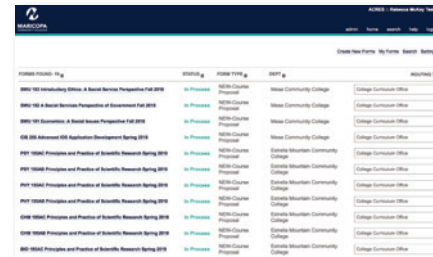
MARICOPA

ACRES | Rebecca McKay Tes

admin home search help lo

Create New Forms My Forms Search Settin

| FORMS FOUND: 19 | STATUS | FORM TYPE | DEPT | ROUTING |
|---|---|---|---|---|
| SWU 103 Introductory Ethics: A Social Service Perspective Fall 2016 | In Process | NEW-Course Proposal | Mesa Community College | College Curriculum Office |
| SWU 102 A Social Services Perspective of Government Fall 2016 | In Process | NEW-Course Proposal | Mesa Community College | College Curriculum Office |
| SWU 101 Economics: A Social Issues Perspective Fall 2016 | In Process | NEW-Course Proposal | Mesa Community College | College Curriculum Office |
| CIS 265 Advanced IOS Application Development Spring 2016 | In Process | NEW-Course Proposal | Mesa Community College | College Curriculum Office |
| PSY 105AC Principles and Practice of Scientific Research Spring 2016 | In Process | NEW-Course Proposal | Estrella Mountain Community College | College Curriculum Office |
| PSY 105AB Principles and Practice of Scientific Research Spring 2016 | In Process | NEW-Course Proposal | Estrella Mountain Community College | College Curriculum Office |
| PHY 105AC Principles and Practice of Scientific Research Spring 2016 | In Process | NEW-Course Proposal | Estrella Mountain Community College | College Curriculum Office |
| PHY 105AB Principles and Practice of Scientific Research Spring 2016 | In Process | NEW-Course Proposal | Estrella Mountain Community College | College Curriculum Office |
| CHM 105AC Principles and Practice of Scientific Research Spring 2016 | In Process | NEW-Course Proposal | Estrella Mountain Community College | College Curriculum Office |
| CHM 105AB Principles and Practice of Scientific Research Spring 2016 | In Process | NEW-Course Proposal | Estrella Mountain Community College | College Curriculum Office |
| BIO 105AC Principles and Practice of Scientific Research Spring 2016 | In Process | NEW-Course Proposal | Estrella Mountain Community College | College Curriculum Office |